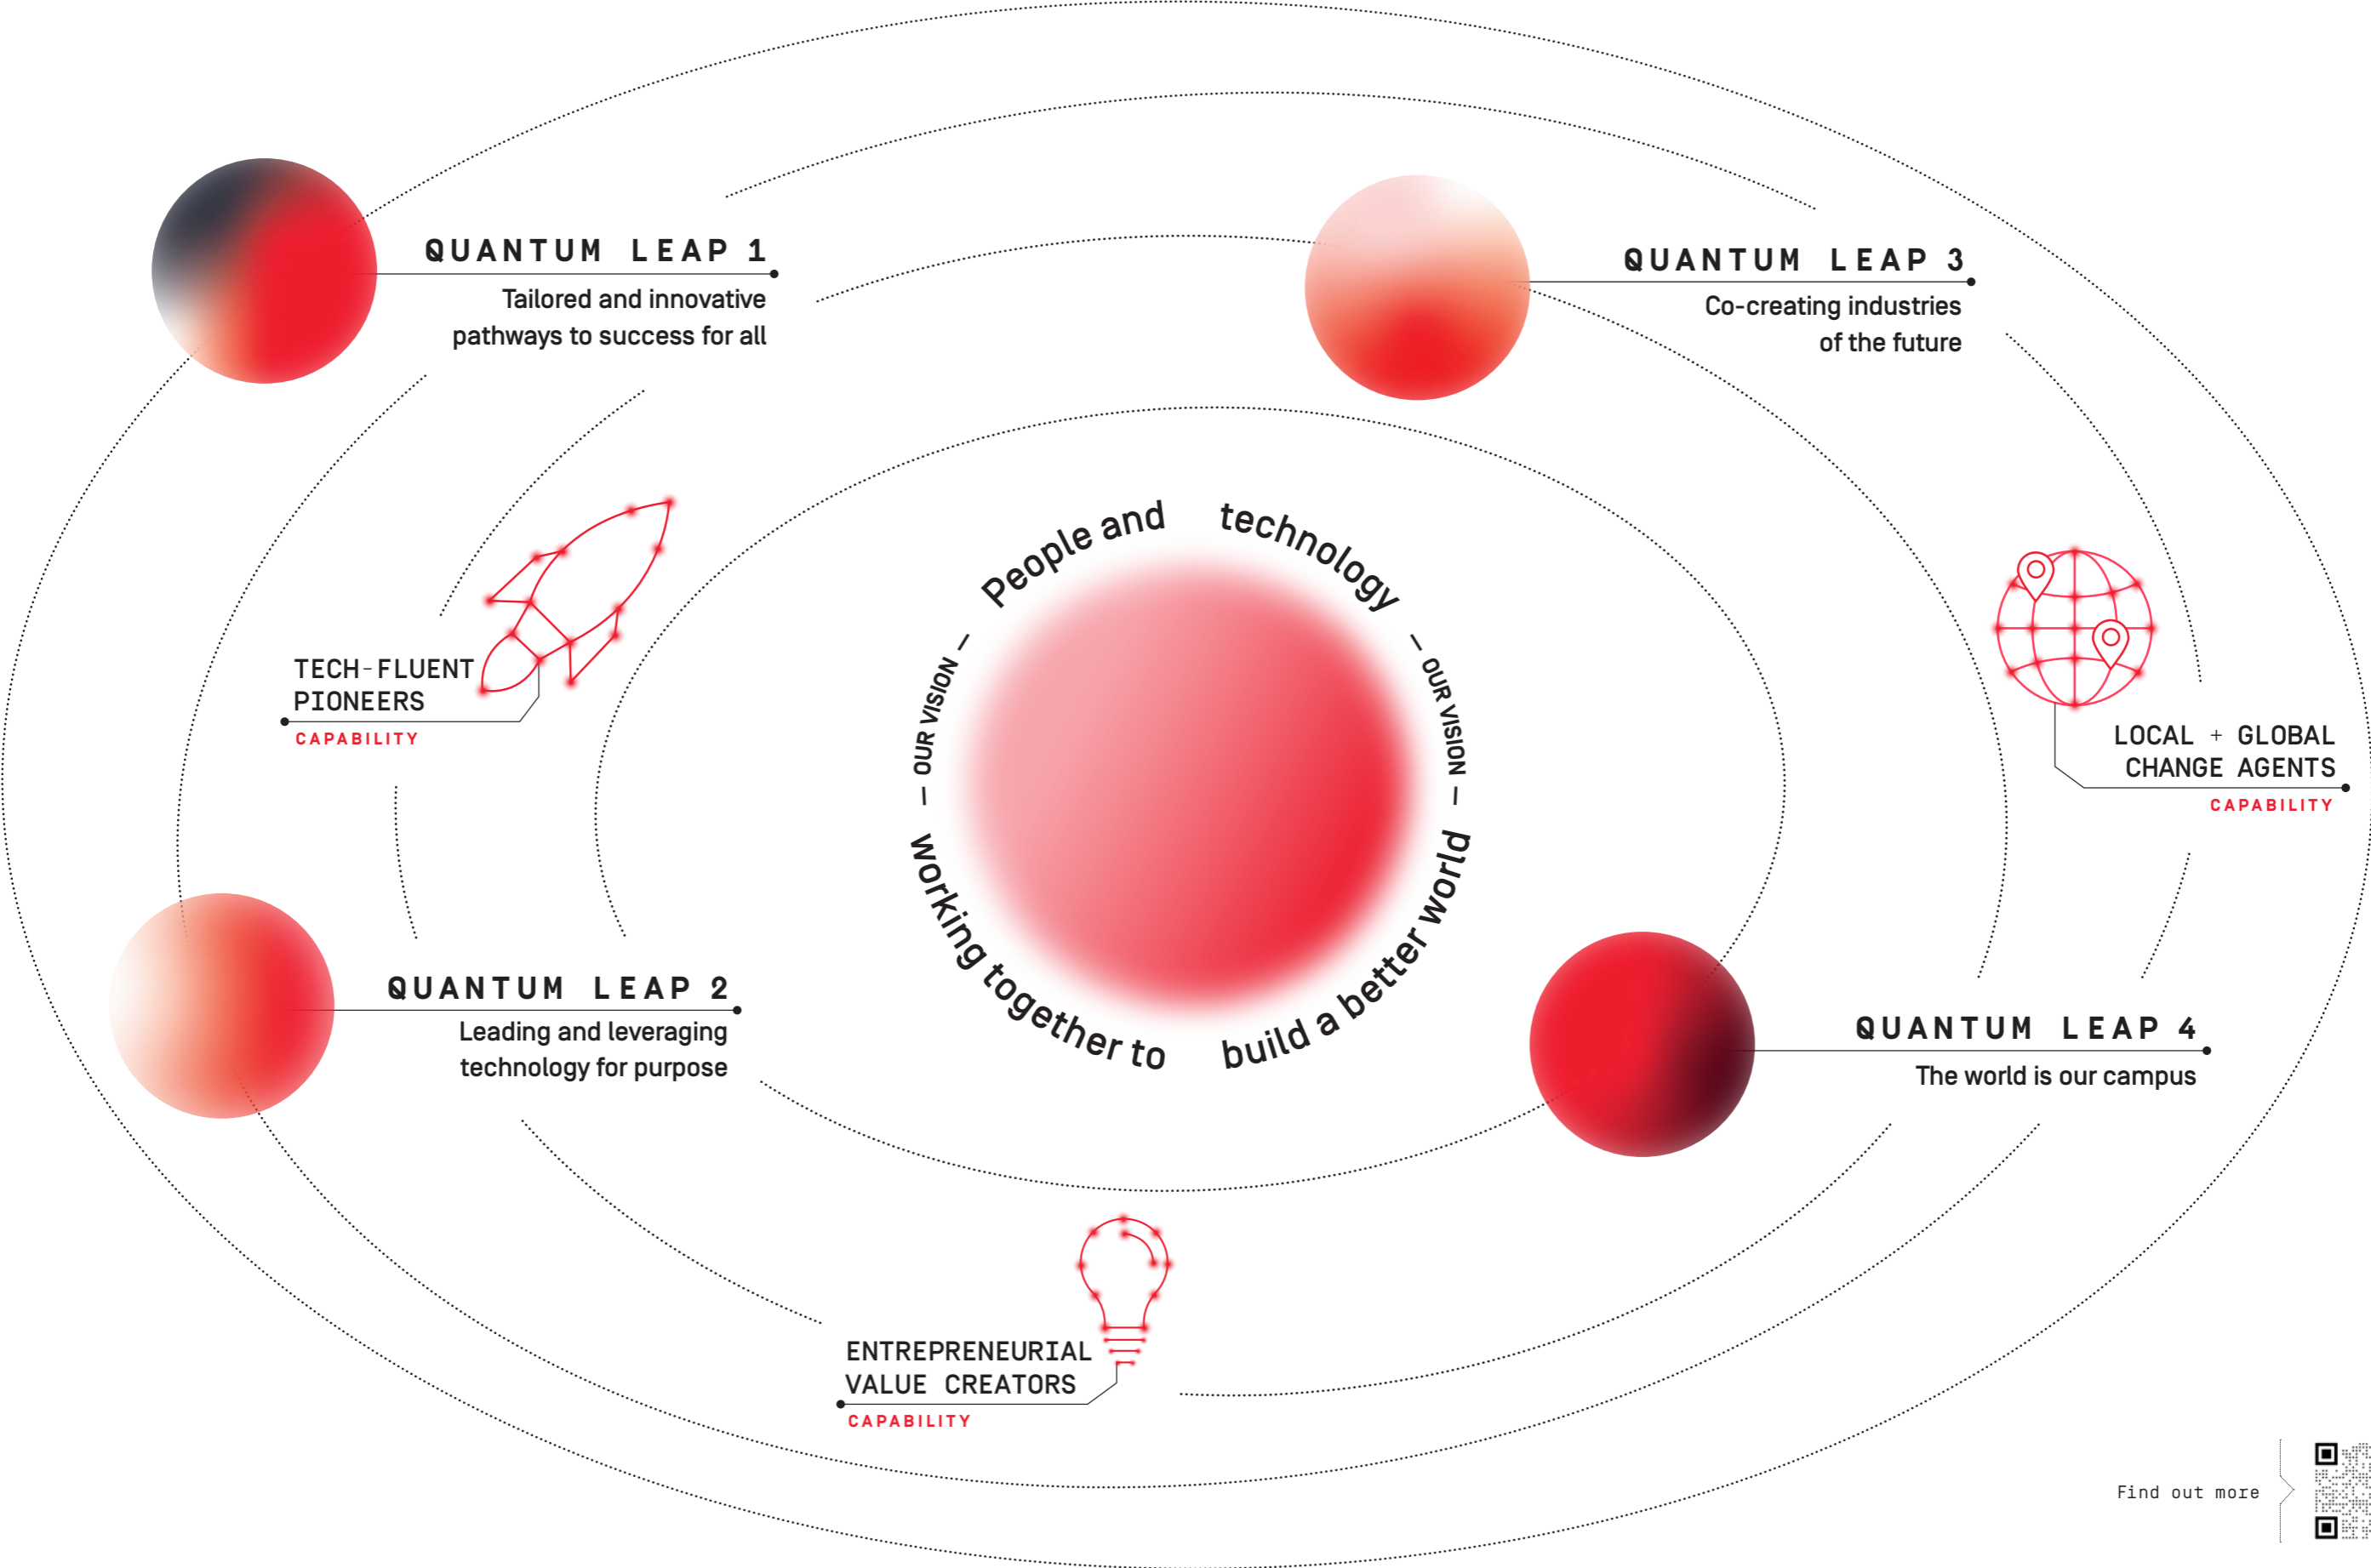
QUANTUM LEAP 1
Tailored and innovative pathways to success for all

QUANTUM LEAP 3
Co-creating industries of the future

TECH-FLUENT PIONEERS
CAPABILITY

— OUR VISION —
People and technology
— OUR VISION —
working together to build a better world

LOCAL + GLOBAL CHANGE AGENTS
CAPABILITY

QUANTUM LEAP 2
Leading and leveraging technology for purpose

QUANTUM LEAP 4
The world is our campus

ENTREPRENEURIAL VALUE CREATORS
CAPABILITY

Find out more